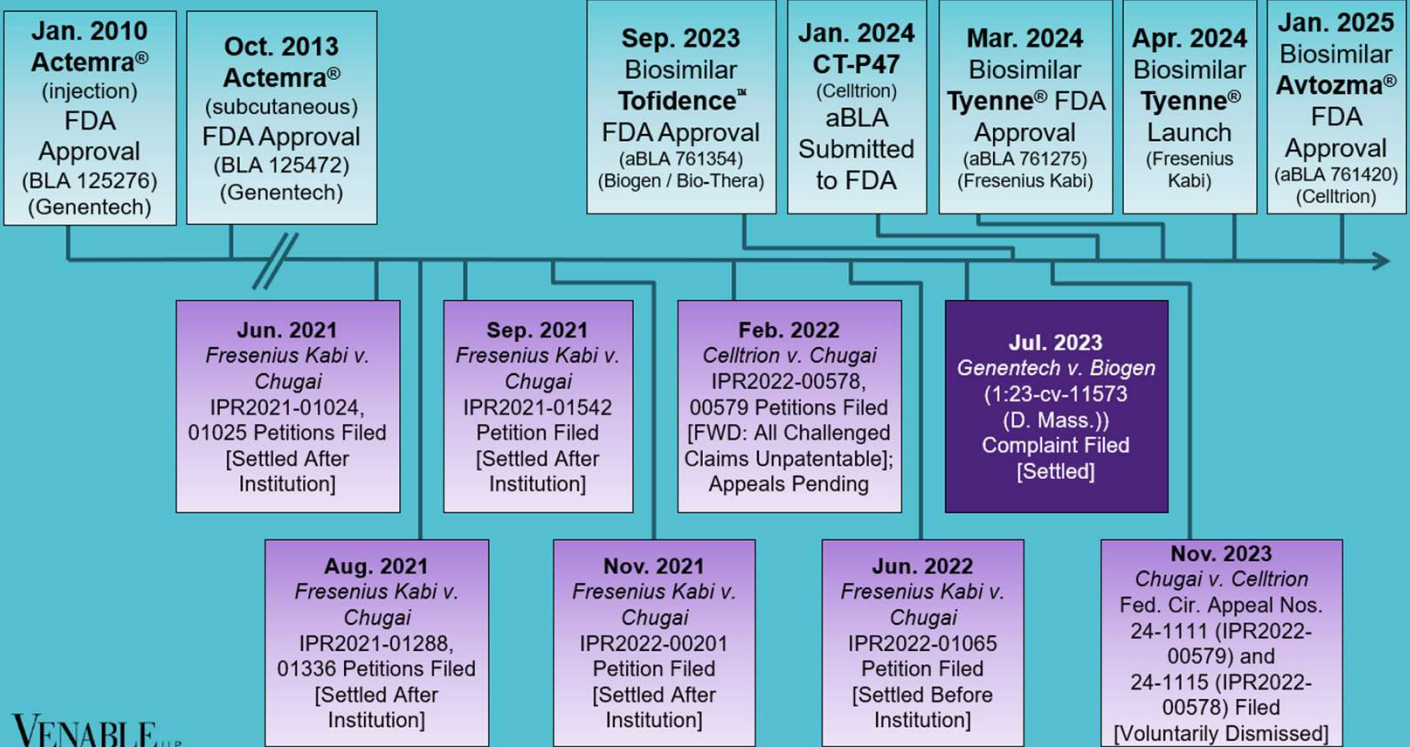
**Jan. 2010**
**Actemra®**
(injection)
FDA Approval
(BLA 125276)
(Genentech)

**Oct. 2013**
**Actemra®**
(subcutaneous)
FDA Approval
(BLA 125472)
(Genentech)

**Sep. 2023**
Biosimilar
**Tofidence™**
FDA Approval
(aBLA 761354)
(Biogen / Bio-Thera)

**Jan. 2024**
**CT-P47**
(Celltrion)
aBLA Submitted to FDA

**Mar. 2024**
Biosimilar
**Tyenne®** FDA Approval
(aBLA 761275)
(Fresenius Kabi)

**Apr. 2024**
Biosimilar
**Tyenne®**
Launch
(Fresenius Kabi)

**Jan. 2025**
Biosimilar
**Avtozma®**
FDA Approval
(aBLA 761420)
(Celltrion)

**Jun. 2021**
*Fresenius Kabi v. Chugai*
IPR2021-01024, 01025 Petitions Filed
[Settled After Institution]

**Sep. 2021**
*Fresenius Kabi v. Chugai*
IPR2021-01542 Petition Filed
[Settled After Institution]

**Feb. 2022**
*Celltrion v. Chugai*
IPR2022-00578, 00579 Petitions Filed
[FWD: All Challenged Claims Unpatentable]; Appeals Pending

**Jul. 2023**
*Genentech v. Biogen*
(1:23-cv-11573 (D. Mass.))
Complaint Filed
[Settled]

**Aug. 2021**
*Fresenius Kabi v. Chugai*
IPR2021-01288, 01336 Petitions Filed
[Settled After Institution]

**Nov. 2021**
*Fresenius Kabi v. Chugai*
IPR2022-00201
Petition Filed
[Settled After Institution]

**Jun. 2022**
*Fresenius Kabi v. Chugai*
IPR2022-01065
Petition Filed
[Settled Before Institution]

**Nov. 2023**
*Chugai v. Celltrion*
Fed. Cir. Appeal Nos. 24-1111 (IPR2022-00579) and 24-1115 (IPR2022-00578) Filed
[Voluntarily Dismissed]

VENABLE LLP